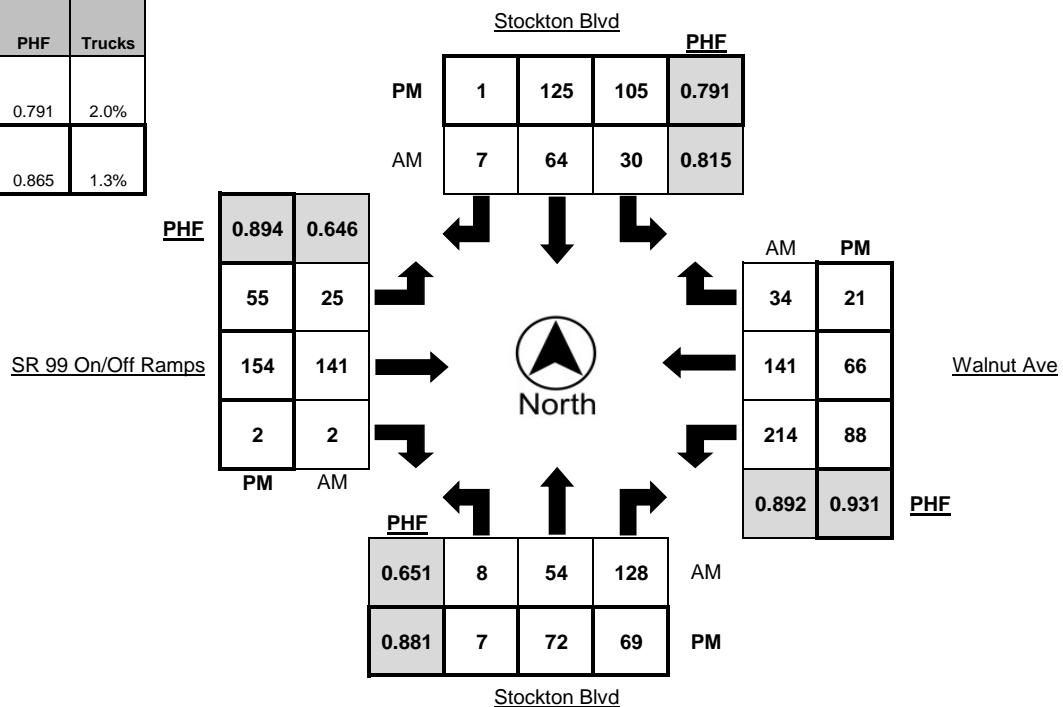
| PHF | Trucks |
|---|---|
| 0.791 | 2.0% |
| 0.865 | 1.3% |

Stockton Blvd

| | | | | PHF |
|---|---|---|---|---|
| PM | 1 | 125 | 105 | 0.791 |
| AM | 7 | 64 | 30 | 0.815 |

PHF 0.894 0.646
55 25
SR 99 On/Off Ramps 154 141
2 2
PM AM

North

AM PM
34 21
141 66 Walnut Ave
214 88
0.892 0.931 PHF

| PHF | | | | |
|---|---|---|---|---|
| 0.651 | 8 | 54 | 128 | AM |
| 0.881 | 7 | 72 | 69 | PM |

Stockton Blvd